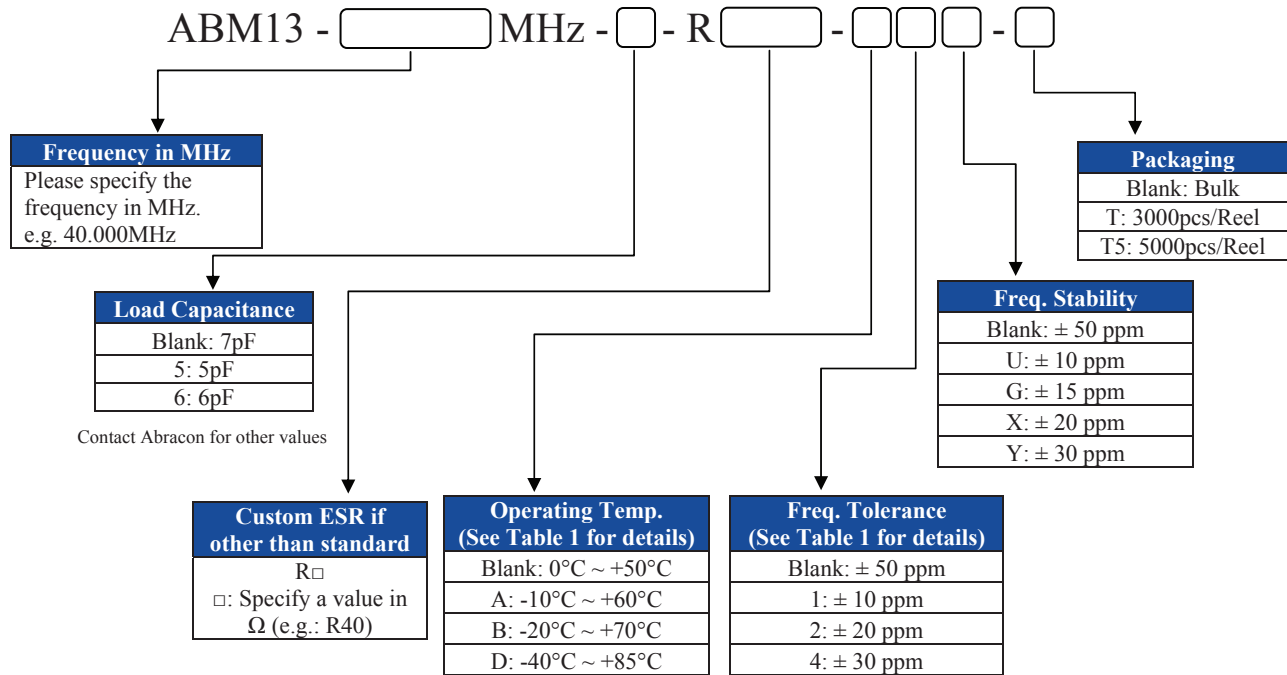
ABM13 - MHz - - R - - 

Frequency in MHz
Please specify the frequency in MHz.
e.g. 40.000MHz

Load Capacitance
Blank: 7pF
5: 5pF
6: 6pF

Contact Abracon for other values

Custom ESR if other than standard
R□
□: Specify a value in Ω (e.g.: R40)

Operating Temp.
(See Table 1 for details)
Blank: 0°C ~ +50°C
A: -10°C ~ +60°C
B: -20°C ~ +70°C
D: -40°C ~ +85°C

Freq. Tolerance
(See Table 1 for details)
Blank: ± 50 ppm
1: ± 10 ppm
2: ± 20 ppm
4: ± 30 ppm

Freq. Stability
Blank: ± 50 ppm
U: ± 10 ppm
G: ± 15 ppm
X: ± 20 ppm
Y: ± 30 ppm

Packaging
Blank: Bulk
T: 3000pcs/Reel
T5: 5000pcs/Reel